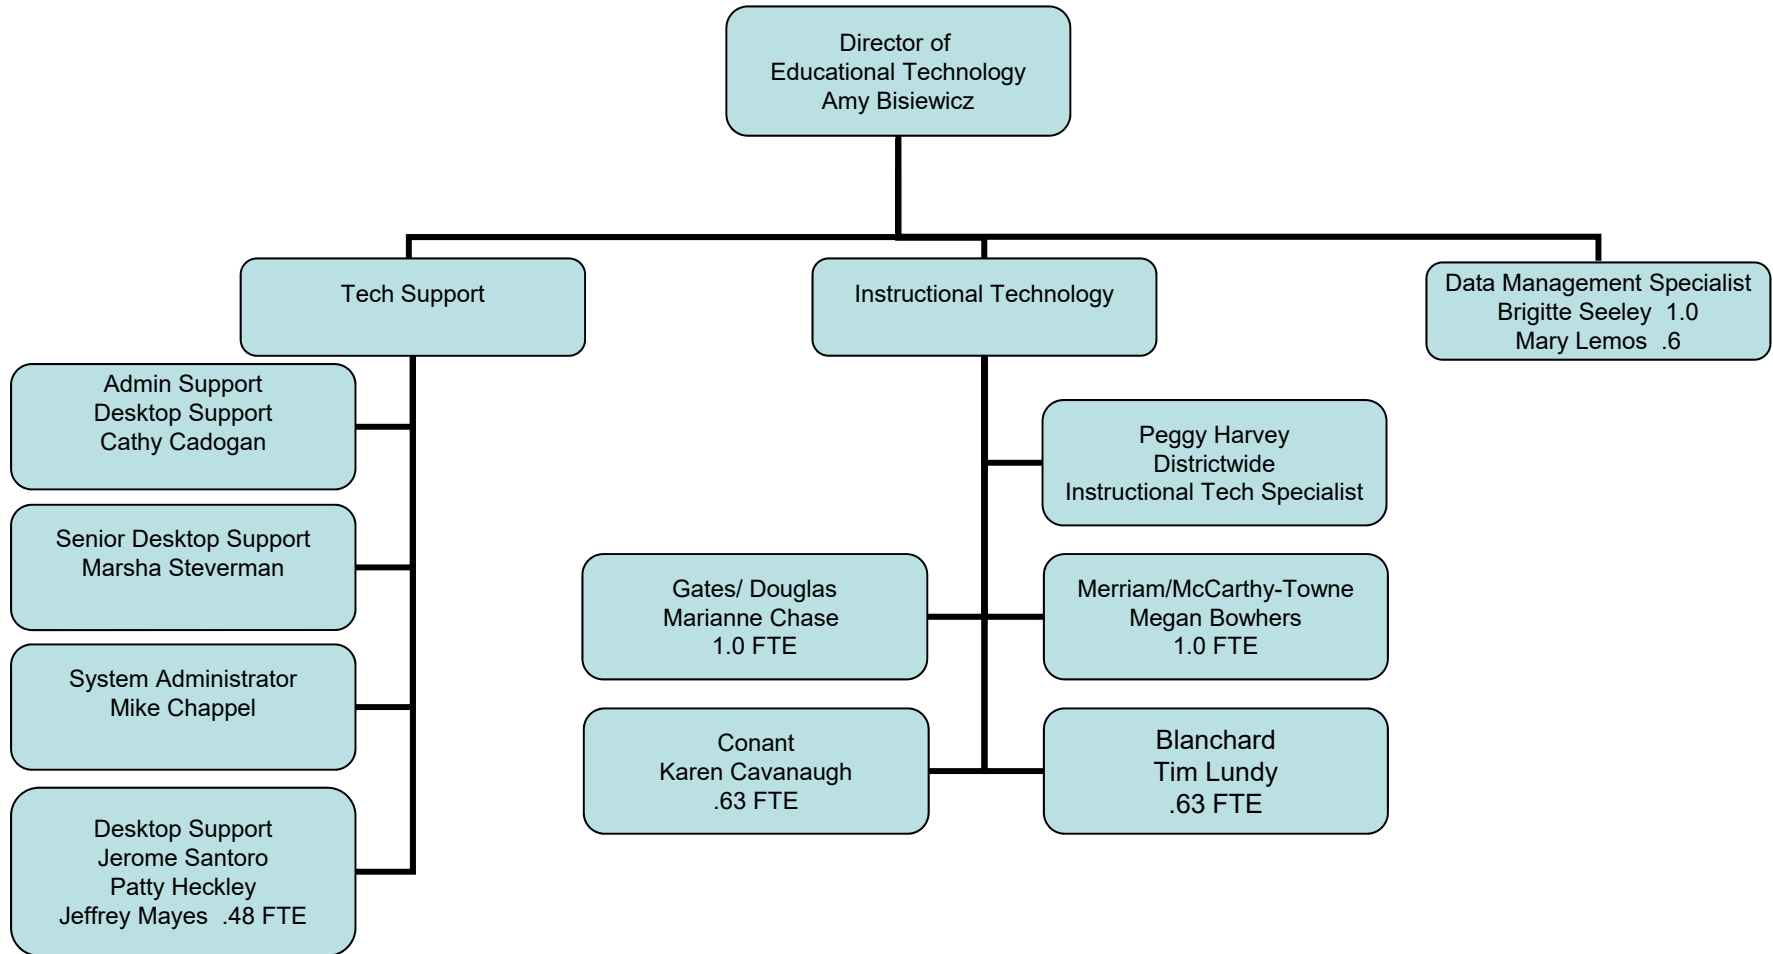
Director of
Educational Technology
Amy Bisiewicz

Tech Support

Instructional Technology

Data Management Specialist
Brigitte Seeley 1.0
Mary Lemos .6

Admin Support
Desktop Support
Cathy Cadogan

Senior Desktop Support
Marsha Steverman

System Administrator
Mike Chappel

Desktop Support
Jerome Santoro
Patty Heckley
Jeffrey Mayes .48 FTE

Peggy Harvey
Districtwide
Instructional Tech Specialist

Gates/ Douglas
Marianne Chase
1.0 FTE

Merriam/McCarthy-Towne
Megan Bowhers
1.0 FTE

Conant
Karen Cavanaugh
.63 FTE

Blanchard
Tim Lundy
.63 FTE